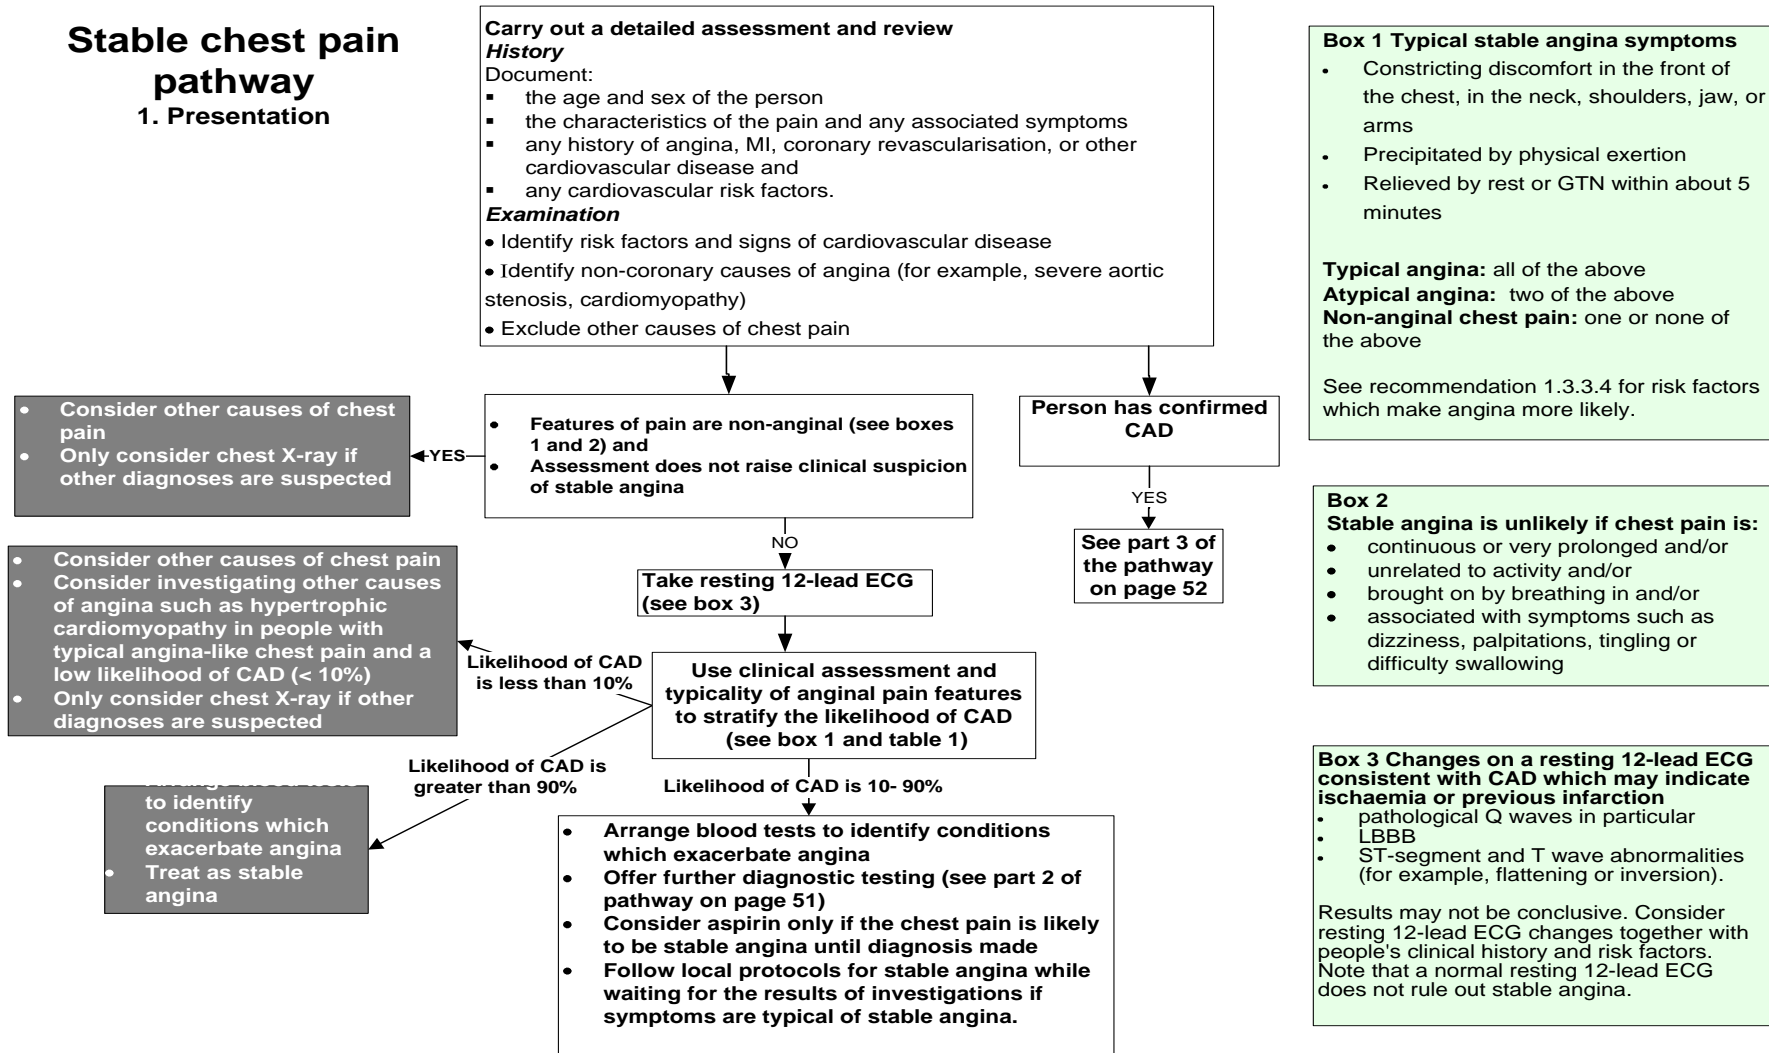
Stable chest pain pathway
1. Presentation

Carry out a detailed assessment and review
*History*
Document:
- the age and sex of the person
- the characteristics of the pain and any associated symptoms
- any history of angina, MI, coronary revascularisation, or other cardiovascular disease and
- any cardiovascular risk factors.
*Examination*
- Identify risk factors and signs of cardiovascular disease
- Identify non-coronary causes of angina (for example, severe aortic stenosis, cardiomyopathy)
- Exclude other causes of chest pain

- Consider other causes of chest pain
- Only consider chest X-ray if other diagnoses are suspected

YES

- Features of pain are non-anginal (see boxes 1 and 2) and
- Assessment does not raise clinical suspicion of stable angina

Person has confirmed CAD

YES

See part 3 of the pathway on page 52

NO

Take resting 12-lead ECG (see box 3)

- Consider other causes of chest pain
- Consider investigating other causes of angina such as hypertrophic cardiomyopathy in people with typical angina-like chest pain and a low likelihood of CAD (< 10%)
- Only consider chest X-ray if other diagnoses are suspected

Likelihood of CAD is less than 10%

Use clinical assessment and typicality of anginal pain features to stratify the likelihood of CAD (see box 1 and table 1)

Likelihood of CAD is greater than 90%

Likelihood of CAD is 10- 90%

- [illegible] to identify conditions which exacerbate angina
- Treat as stable angina

- Arrange blood tests to identify conditions which exacerbate angina
- Offer further diagnostic testing (see part 2 of pathway on page 51)
- Consider aspirin only if the chest pain is likely to be stable angina until diagnosis made
- Follow local protocols for stable angina while waiting for the results of investigations if symptoms are typical of stable angina.

Box 1 Typical stable angina symptoms
- Constricting discomfort in the front of the chest, in the neck, shoulders, jaw, or arms
- Precipitated by physical exertion
- Relieved by rest or GTN within about 5 minutes

Typical angina: all of the above
Atypical angina: two of the above
Non-anginal chest pain: one or none of the above

See recommendation 1.3.3.4 for risk factors which make angina more likely.

Box 2
Stable angina is unlikely if chest pain is:
- continuous or very prolonged and/or
- unrelated to activity and/or
- brought on by breathing in and/or
- associated with symptoms such as dizziness, palpitations, tingling or difficulty swallowing

Box 3 Changes on a resting 12-lead ECG consistent with CAD which may indicate ischaemia or previous infarction
- pathological Q waves in particular
- LBBB
- ST-segment and T wave abnormalities (for example, flattening or inversion).

Results may not be conclusive. Consider resting 12-lead ECG changes together with people's clinical history and risk factors. Note that a normal resting 12-lead ECG does not rule out stable angina.